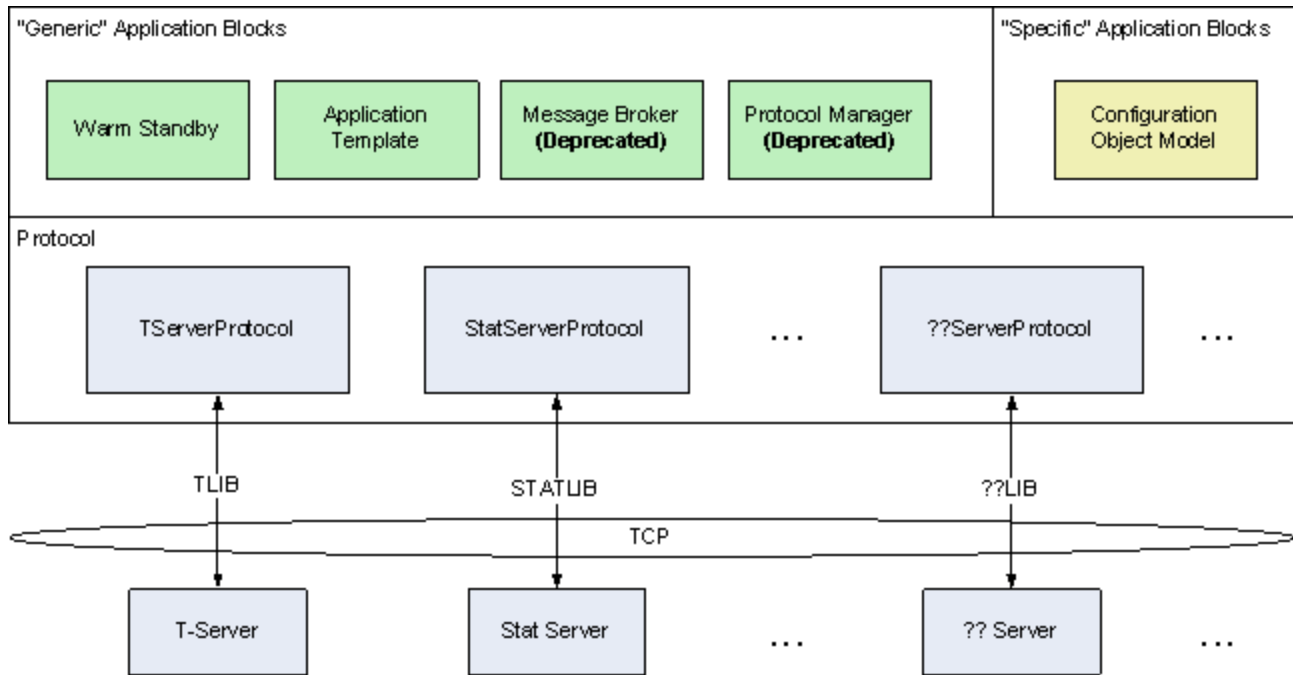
"Generic" Application Blocks

Warm Standby

Application Template

Message Broker **(Deprecated)**

Protocol Manager **(Deprecated)**

"Specific" Application Blocks

Configuration Object Model

Protocol

TServerProtocol

StatServerProtocol

...

??ServerProtocol

...

TLIB

STATLIB

??LIB

TCP

T-Server

Stat Server

...

?? Server

...